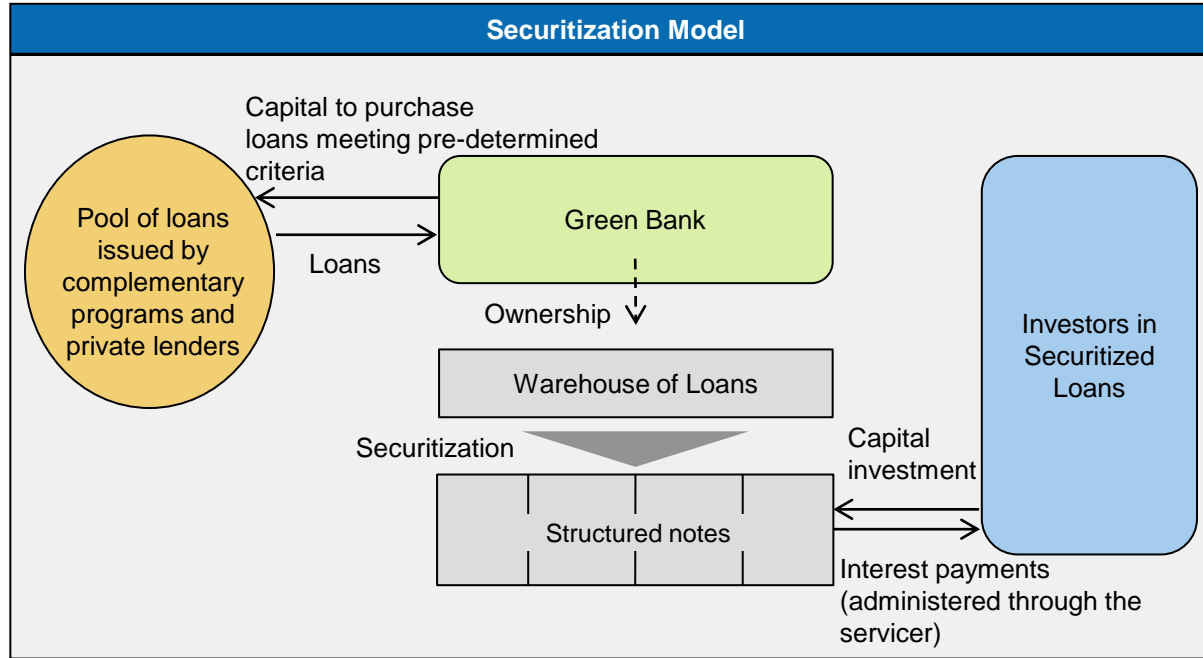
Securitization Model

Capital to purchase loans meeting pre-determined criteria

Pool of loans issued by complementary programs and private lenders

Loans

Green Bank

Ownership

Warehouse of Loans

Securitization

Structured notes

Capital investment

Investors in Securitized Loans

Interest payments (administered through the servicer)